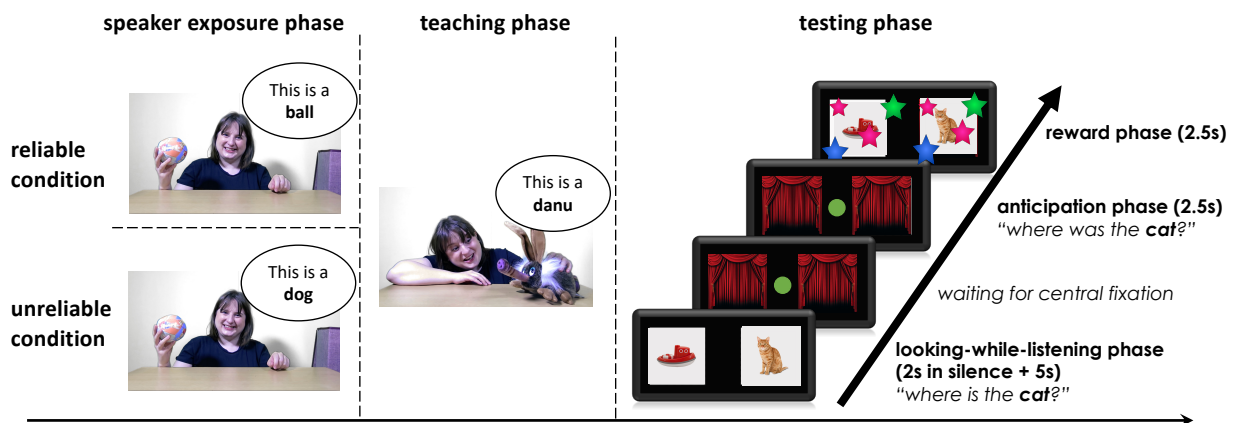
speaker exposure phase

reliable condition

This is a **ball**

unreliable condition

This is a **dog**

teaching phase

This is a **danu**

testing phase

reward phase (2.5s)

anticipation phase (2.5s)
*"where was the **cat**?"*

*waiting for central fixation*

looking-while-listening phase (2s in silence + 5s)
*"where is the **cat**?"*